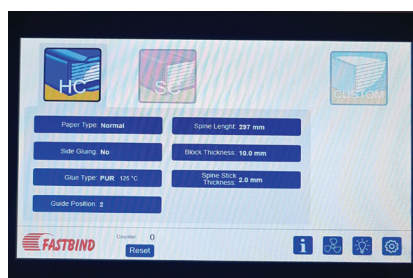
HC

SC

CUSTOM

Paper Type: Normal

Spine Lenght: 297 mm

Side Gluing: No

Block Thickness: 10.0 mm

Glue Type: PUR 125 °C

Spine Stick Thickness: 2.0 mm

Guide Position: 2

FASTBIND

Counter: 0

Reset